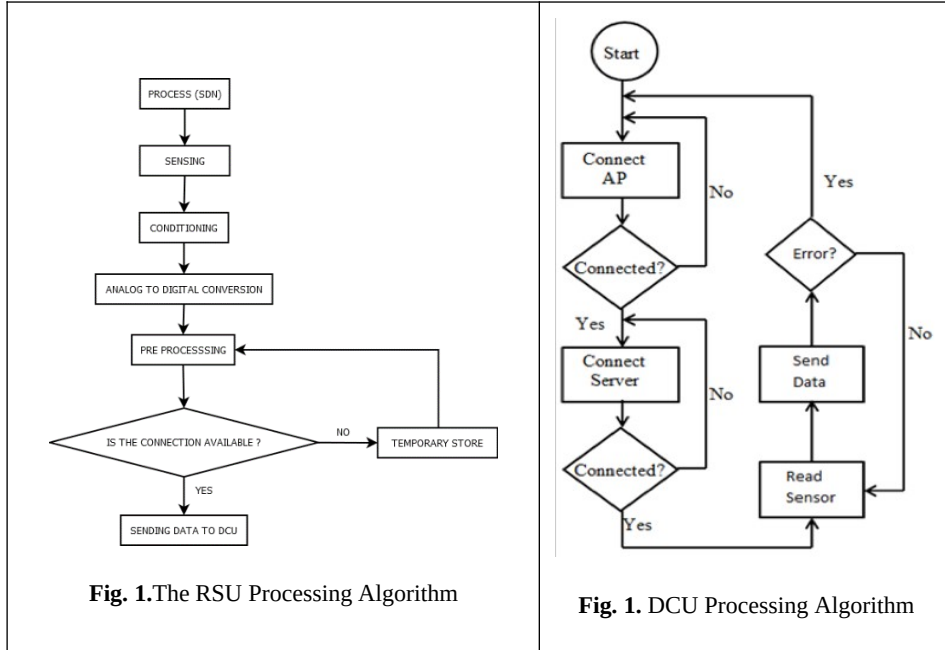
| PROCESS (SDN)<br>SENSING<br>CONDITIONING<br>ANALOG TO DIGITAL CONVERSION<br>PRE PROCESSSING<br>IS THE CONNECTION AVAILABLE ?<br>NO<br>TEMPORARY STORE<br>YES<br>SENDING DATA TO DCU<br><br>**Fig. 1.**The RSU Processing Algorithm | Start<br>Connect AP<br>No<br>Connected?<br>Yes<br>Connect Server<br>No<br>Connected?<br>Yes<br>Yes<br>Error?<br>No<br>Send Data<br>Read Sensor<br><br>**Fig. 1.** DCU Processing Algorithm |
|---|---|